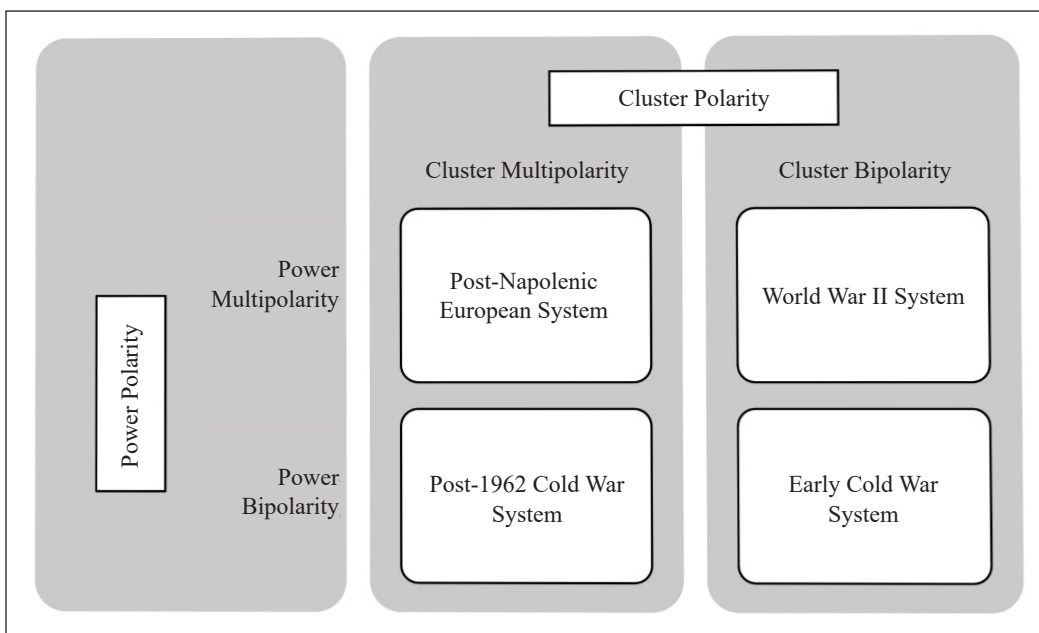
Cluster Polarity

| | Cluster Multipolarity | Cluster Bipolarity |
|---|---|---|
| Power Multipolarity | Post-Napolenic European System | World War II System |
| Power Bipolarity | Post-1962 Cold War System | Early Cold War System |

Power Polarity